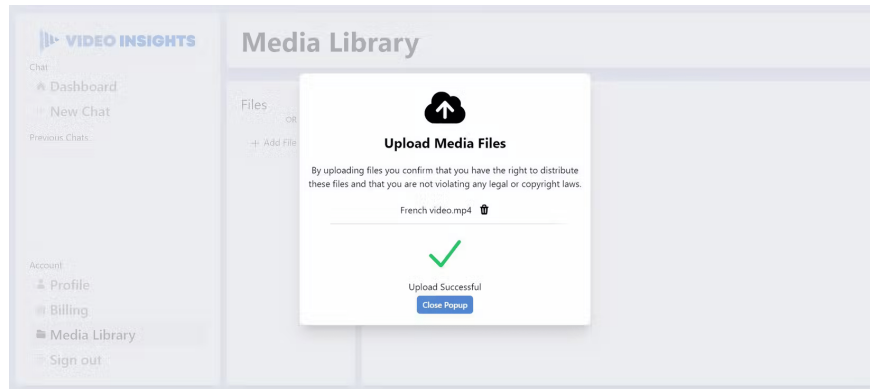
VIDEO INSIGHTS
Chat
Dashboard
New Chat
Previous Chats
Account
Profile
Billing
Media Library
Sign out

Media Library

Files
OR
+ Add File

Upload Media Files

By uploading files you confirm that you have the right to distribute these files and that you are not violating any legal or copyright laws.

French video.mp4

Upload Successful

Close Popup